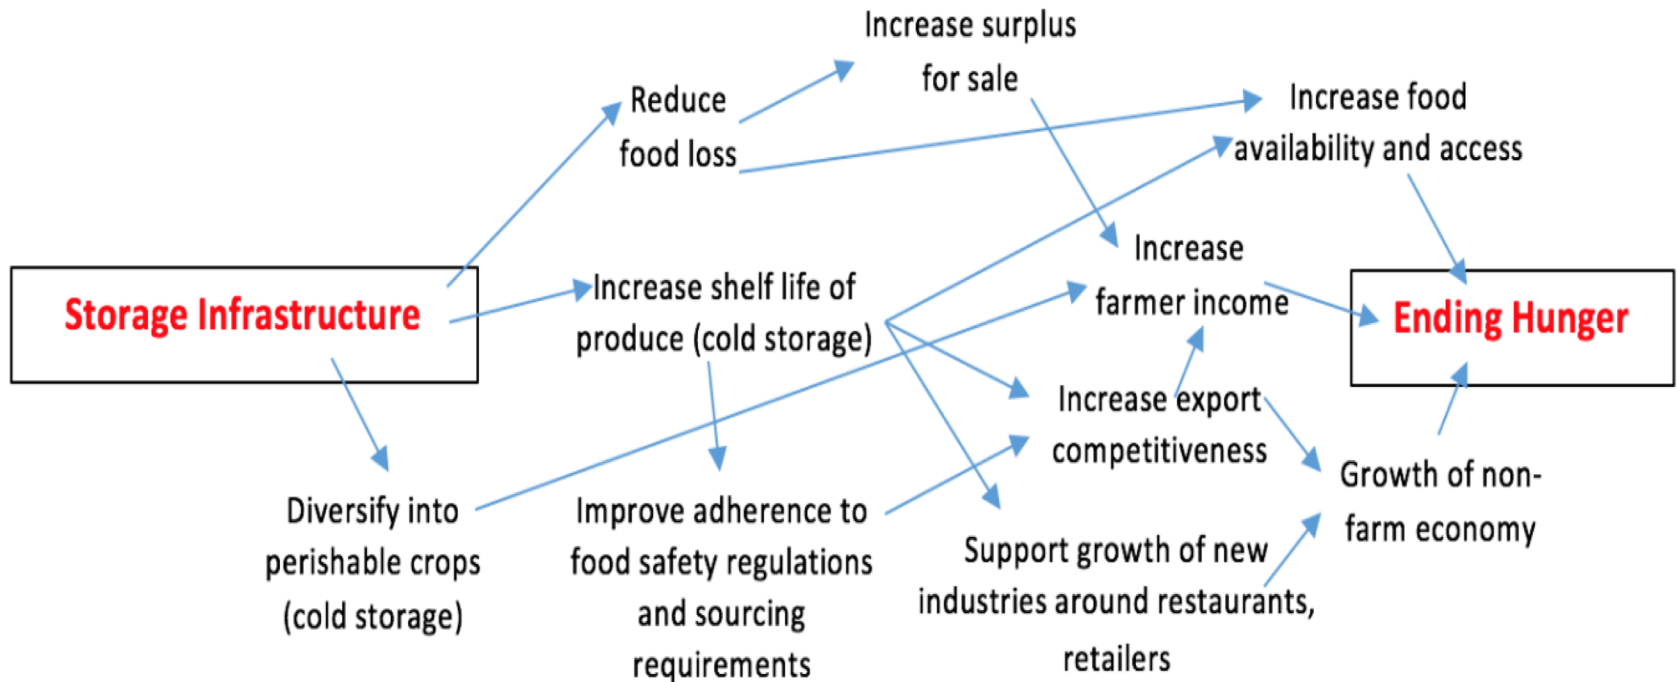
Increase surplus for sale

Reduce food loss

Increase food availability and access

Storage Infrastructure

Increase shelf life of produce (cold storage)

Increase farmer income

Ending Hunger

Increase export competitiveness

Growth of non-farm economy

Diversify into perishable crops (cold storage)

Improve adherence to food safety regulations and sourcing requirements

Support growth of new industries around restaurants, retailers